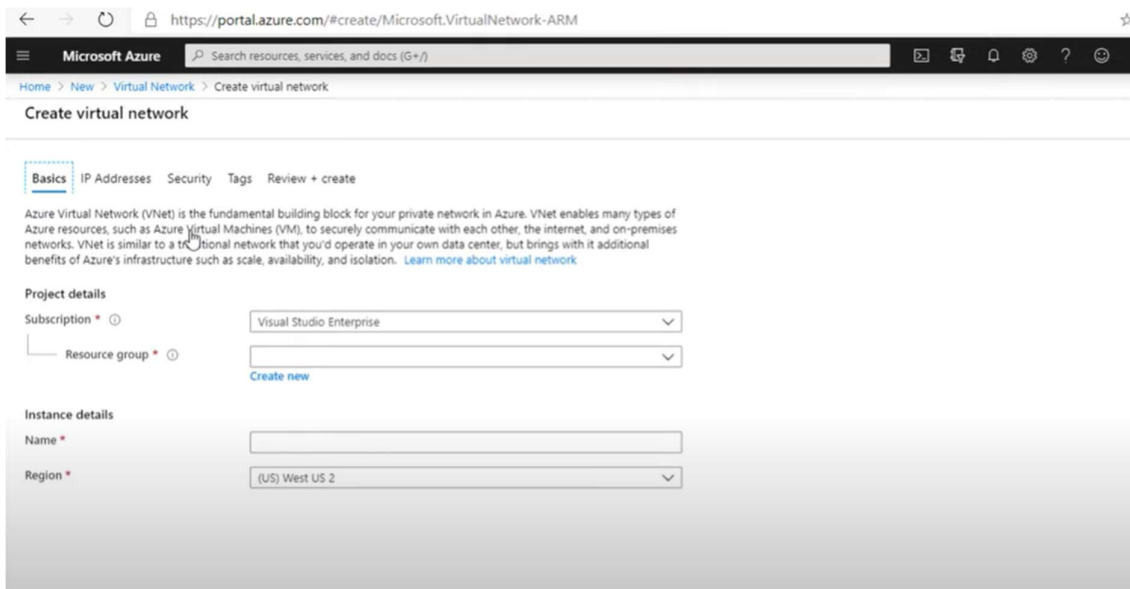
https://portal.azure.com/#create/Microsoft.VirtualNetwork-ARM

Microsoft Azure

Search resources, services, and docs (G+/)

Home > New > Virtual Network > Create virtual network

Create virtual network

Basics IP Addresses Security Tags Review + create

Azure Virtual Network (VNet) is the fundamental building block for your private network in Azure. VNet enables many types of Azure resources, such as Azure Virtual Machines (VM), to securely communicate with each other, the internet, and on-premises networks. VNet is similar to a tr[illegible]tional network that you'd operate in your own data center, but brings with it additional benefits of Azure's infrastructure such as scale, availability, and isolation. Learn more about virtual network

Project details

Subscription * ⓘ Visual Studio Enterprise

Resource group * ⓘ

Create new

Instance details

Name *

Region * (US) West US 2